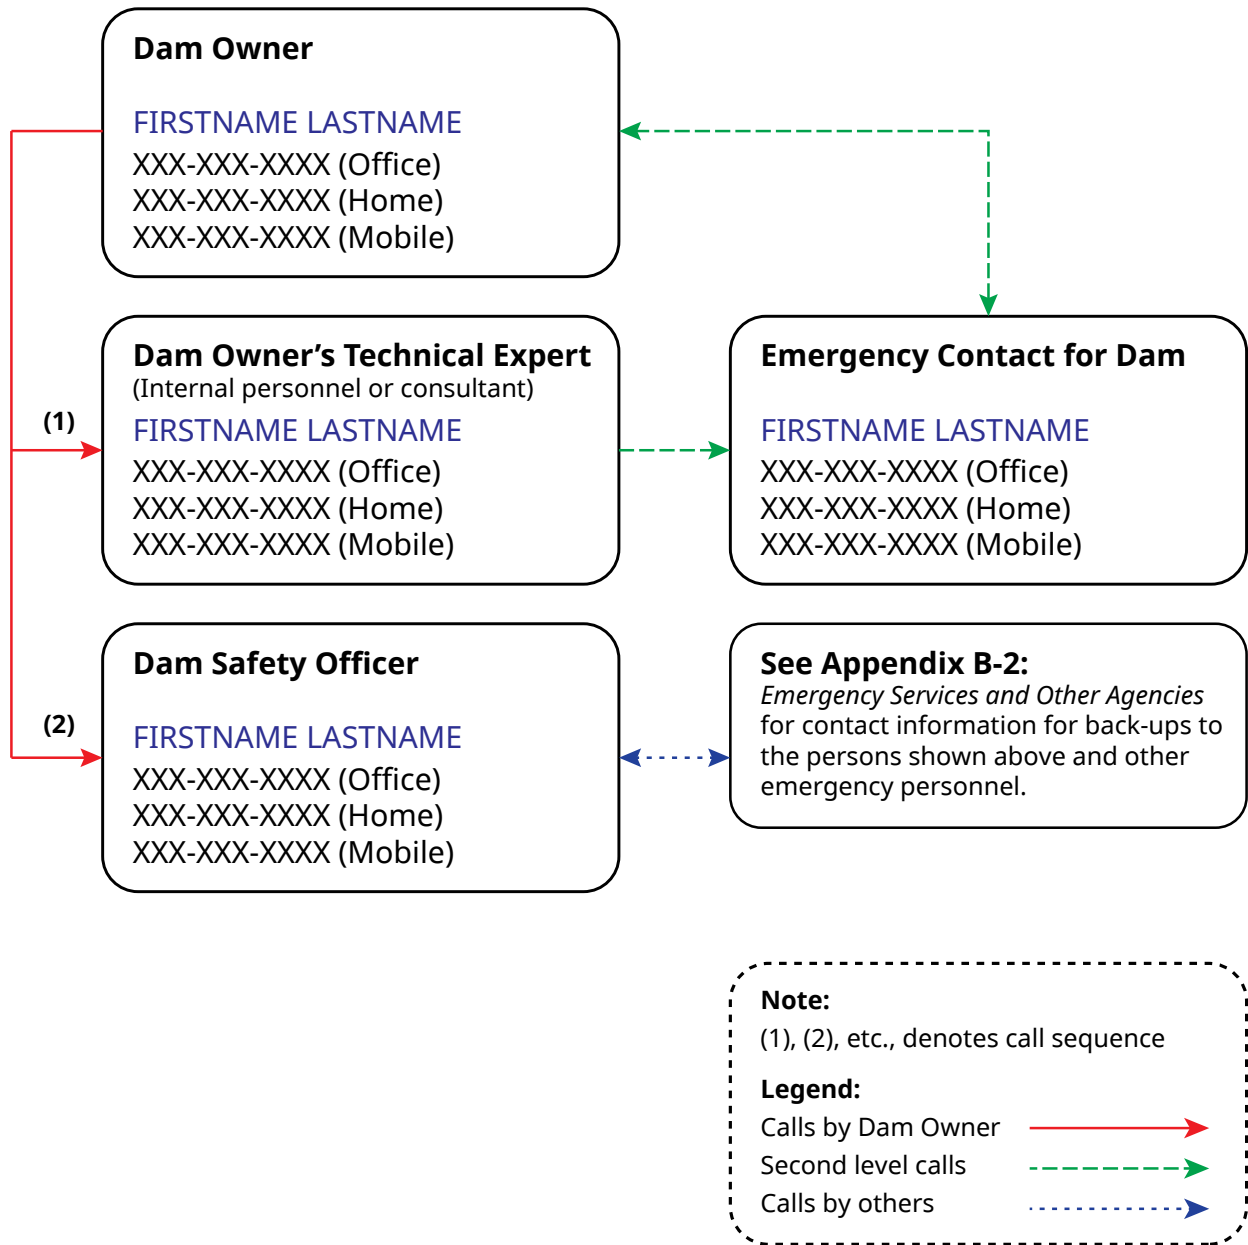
Dam Owner

FIRSTNAME LASTNAME
XXX-XXX-XXXX (Office)
XXX-XXX-XXXX (Home)
XXX-XXX-XXXX (Mobile)

(1)

Dam Owner's Technical Expert
(Internal personnel or consultant)
FIRSTNAME LASTNAME
XXX-XXX-XXXX (Office)
XXX-XXX-XXXX (Home)
XXX-XXX-XXXX (Mobile)

Emergency Contact for Dam

FIRSTNAME LASTNAME
XXX-XXX-XXXX (Office)
XXX-XXX-XXXX (Home)
XXX-XXX-XXXX (Mobile)

(2)

Dam Safety Officer

FIRSTNAME LASTNAME
XXX-XXX-XXXX (Office)
XXX-XXX-XXXX (Home)
XXX-XXX-XXXX (Mobile)

See Appendix B-2:
*Emergency Services and Other Agencies* for contact information for back-ups to the persons shown above and other emergency personnel.

Note:
(1), (2), etc., denotes call sequence

Legend:
Calls by Dam Owner
Second level calls
Calls by others